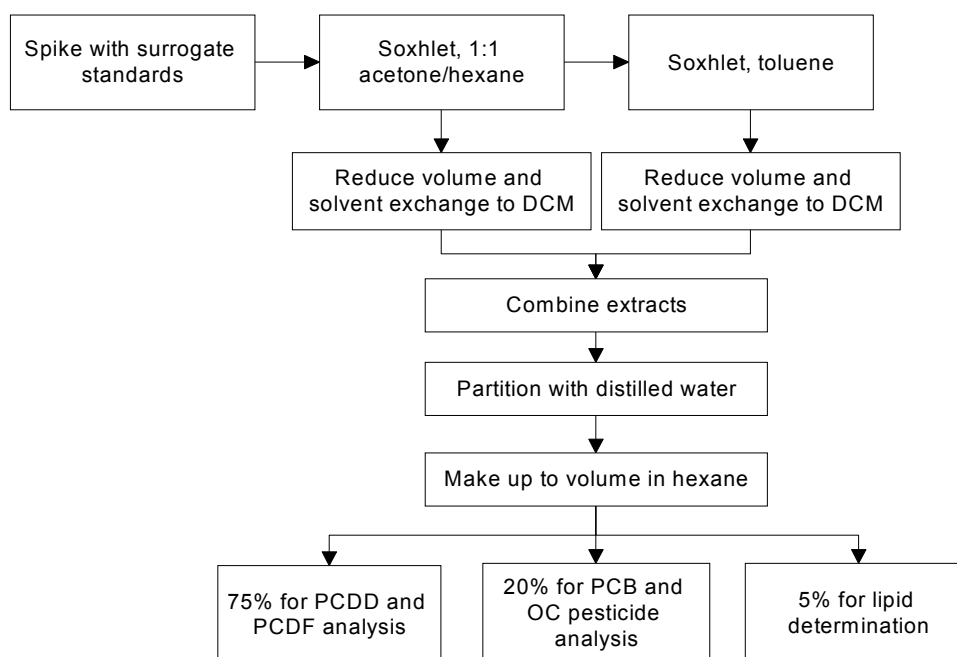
Spike with surrogate standards

Soxhlet, 1:1 acetone/hexane

Soxhlet, toluene

Reduce volume and solvent exchange to DCM

Reduce volume and solvent exchange to DCM

Combine extracts

Partition with distilled water

Make up to volume in hexane

75% for PCDD and PCDF analysis

20% for PCB and OC pesticide analysis

5% for lipid determination